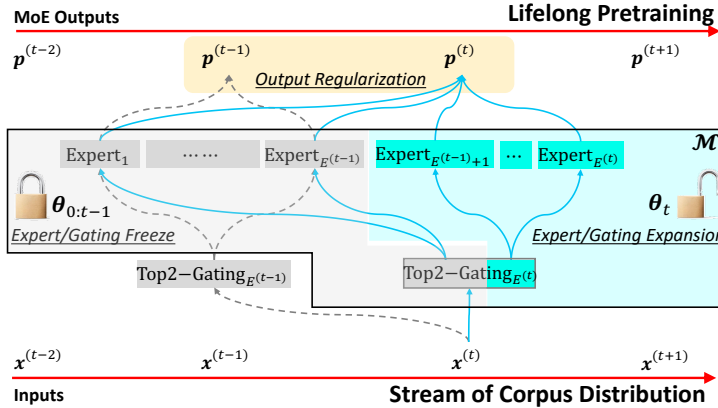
MoE Outputs

Lifelong Pretraining

$\boldsymbol{p}^{(t-2)}$

$\boldsymbol{p}^{(t-1)}$

$\boldsymbol{p}^{(t)}$

$\boldsymbol{p}^{(t+1)}$

Output Regularization

$\mathcal{M}$

Expert$_1$ ······ Expert$_{E^{(t-1)}}$

Expert$_{E^{(t-1)}+1}$ ··· Expert$_{E^{(t)}}$

$\boldsymbol{\theta}_{0:t-1}$

$\boldsymbol{\theta}_t$

Expert/Gating Freeze

Expert/Gating Expansion

Top2−Gating$_{E^{(t-1)}}$

Top2−Gating$_{E^{(t)}}$

$\boldsymbol{x}^{(t-2)}$

$\boldsymbol{x}^{(t-1)}$

$\boldsymbol{x}^{(t)}$

$\boldsymbol{x}^{(t+1)}$

Inputs

Stream of Corpus Distribution